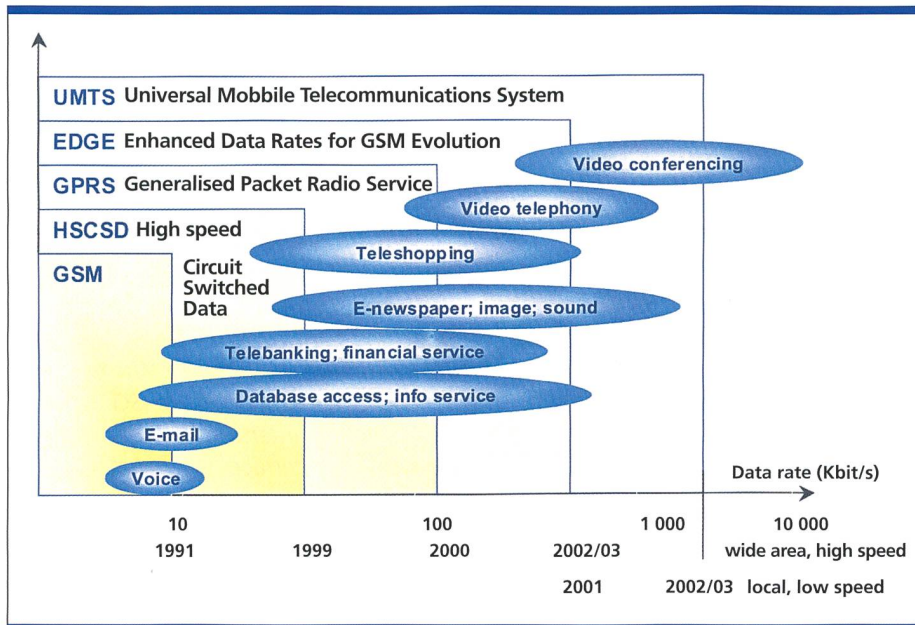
UMTS Universal Mobbile Telecommunications System

EDGE Enhanced Data Rates for GSM Evolution

GPRS Generalised Packet Radio Service

HSCSD High speed Circuit Switched Data

GSM

Video conferencing

Video telephony

Teleshopping

E-newspaper; image; sound

Telebanking; financial service

Database access; info service

E-mail

Voice

Data rate (Kbit/s)

10 100 1 000 10 000

1991 1999 2000 2002/03 wide area, high speed

2001 2002/03 local, low speed